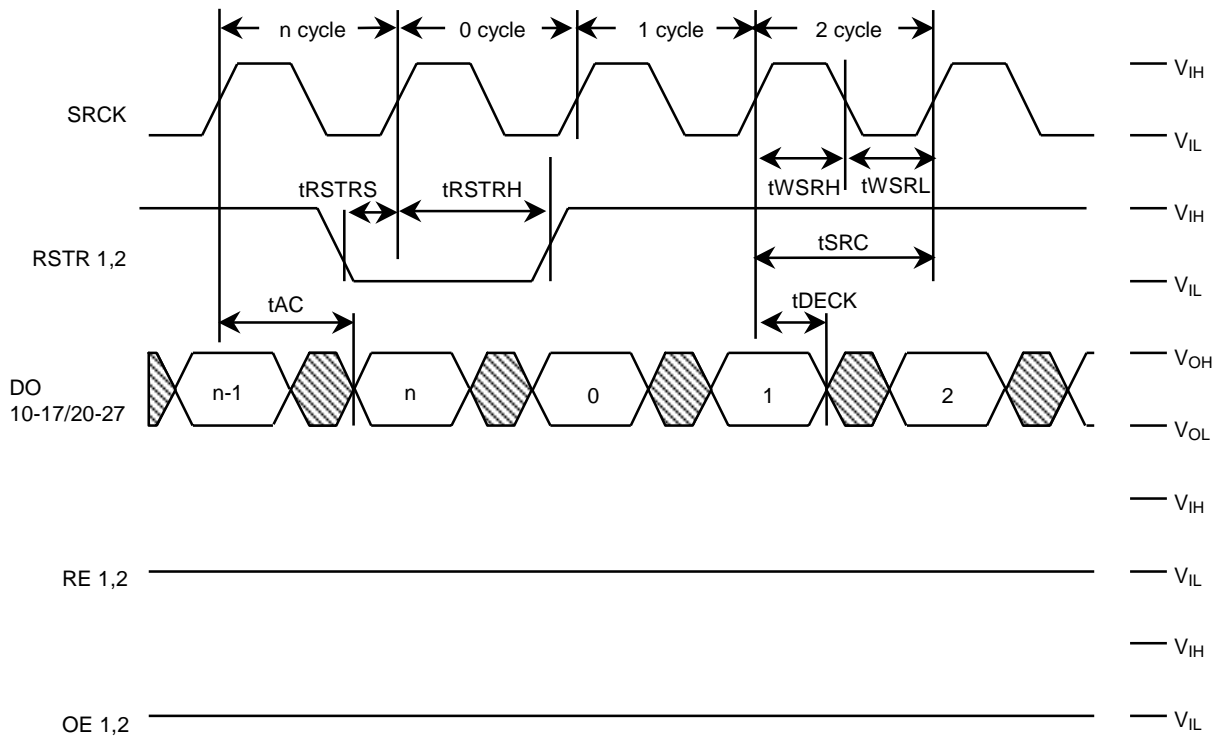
n cycle
0 cycle
1 cycle
2 cycle

SRCK

$V_{IH}$
$V_{IL}$

tWSRH
tWSRL

tRSTRS
tRSTRH

$V_{IH}$

RSTR 1,2

tSRC

$V_{IL}$

tAC
tDECK

DO
10-17/20-27

n-1
n
0
1
2

$V_{OH}$
$V_{OL}$

$V_{IH}$

RE 1,2

$V_{IL}$

$V_{IH}$

OE 1,2

$V_{IL}$